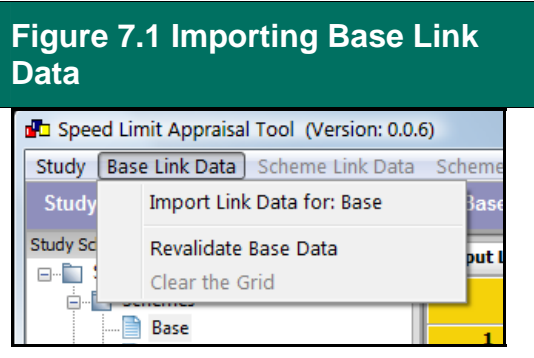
Figure 7.1 Importing Base Link Data

Speed Limit Appraisal Tool (Version: 0.0.6)

Study | Base Link Data | Scheme Link Data | Scheme

Study | Base

Import Link Data for: Base

Revalidate Base Data

Clear the Grid

Study Sc

S

Schemes

Base

put L

1